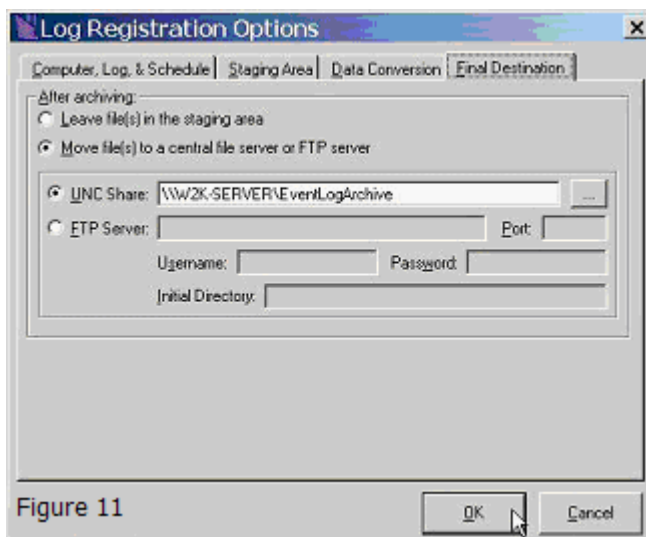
Log Registration Options

Computer, Log, & Schedule | Staging Area | Data Conversion | Final Destination

After archiving:

Leave file(s) in the staging area

Move file(s) to a central file server or FTP server

UNC Share: \\W2K-SERVER\EventLogArchive ...

FTP Server: Port:

Username: Password:

Initial Directory:

Figure 11

OK Cancel